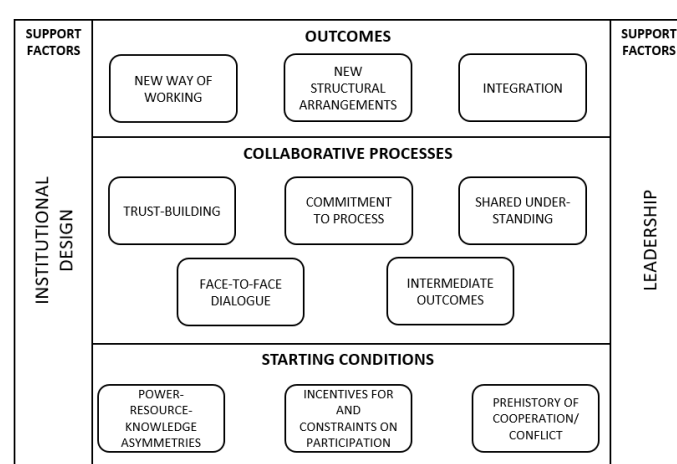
SUPPORT FACTORS

INSTITUTIONAL DESIGN

OUTCOMES

NEW WAY OF WORKING

NEW STRUCTURAL ARRANGEMENTS

INTEGRATION

COLLABORATIVE PROCESSES

TRUST-BUILDING

COMMITMENT TO PROCESS

SHARED UNDER-STANDING

FACE-TO-FACE DIALOGUE

INTERMEDIATE OUTCOMES

STARTING CONDITIONS

POWER-RESOURCE-KNOWLEDGE ASYMMETRIES

INCENTIVES FOR AND CONSTRAINTS ON PARTICIPATION

PREHISTORY OF COOPERATION/ CONFLICT

SUPPORT FACTORS

LEADERSHIP